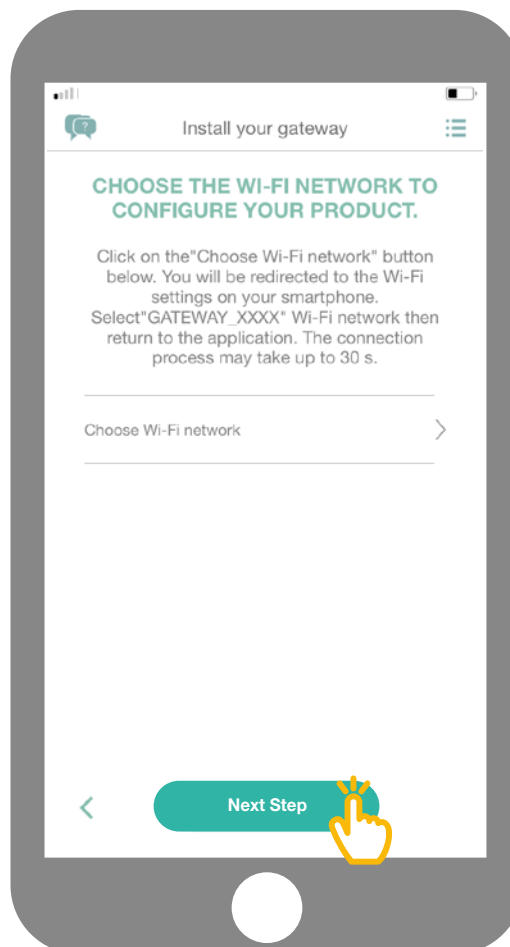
Install your gateway

CHOOSE THE WI-FI NETWORK TO CONFIGURE YOUR PRODUCT.

Click on the"Choose Wi-Fi network" button below. You will be redirected to the Wi-Fi settings on your smartphone. Select"GATEWAY_XXXX" Wi-Fi network then return to the application. The connection process may take up to 30 s.

Choose Wi-Fi network

Next Step